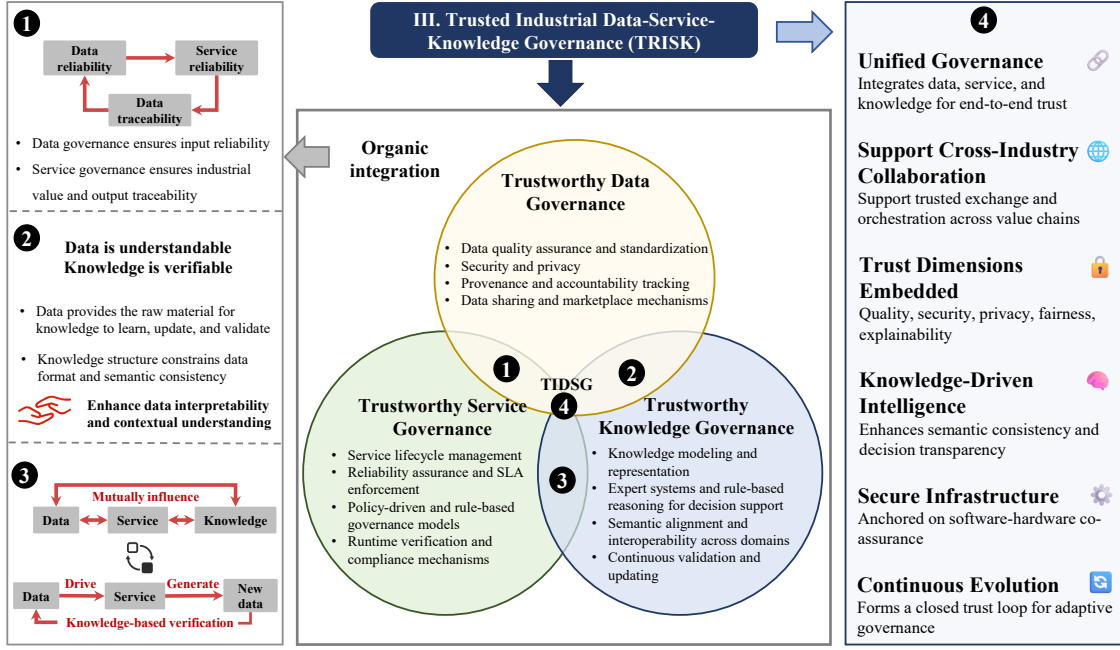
III. Trusted Industrial Data-Service-Knowledge Governance (TRISK)

1

Data reliability

Service reliability

Data traceability

• Data governance ensures input reliability
• Service governance ensures industrial value and output traceability

2

Data is understandable
Knowledge is verifiable

• Data provides the raw material for knowledge to learn, update, and validate
• Knowledge structure constrains data format and semantic consistency

Enhance data interpretability and contextual understanding

3

Mutually influence

Data Service Knowledge

Data Drive Service Generate New data

Knowledge-based verification

Organic integration

Trustworthy Data Governance

• Data quality assurance and standardization
• Security and privacy
• Provenance and accountability tracking
• Data sharing and marketplace mechanisms

1 TIDSG 2

4

3

Trustworthy Service Governance

• Service lifecycle management
• Reliability assurance and SLA enforcement
• Policy-driven and rule-based governance models
• Runtime verification and compliance mechanisms

Trustworthy Knowledge Governance

• Knowledge modeling and representation
• Expert systems and rule-based reasoning for decision support
• Semantic alignment and interoperability across domains
• Continuous validation and updating

4

Unified Governance
Integrates data, service, and knowledge for end-to-end trust

Support Cross-Industry Collaboration
Support trusted exchange and orchestration across value chains

Trust Dimensions Embedded
Quality, security, privacy, fairness, explainability

Knowledge-Driven Intelligence
Enhances semantic consistency and decision transparency

Secure Infrastructure
Anchored on software-hardware co-assurance

Continuous Evolution
Forms a closed trust loop for adaptive governance